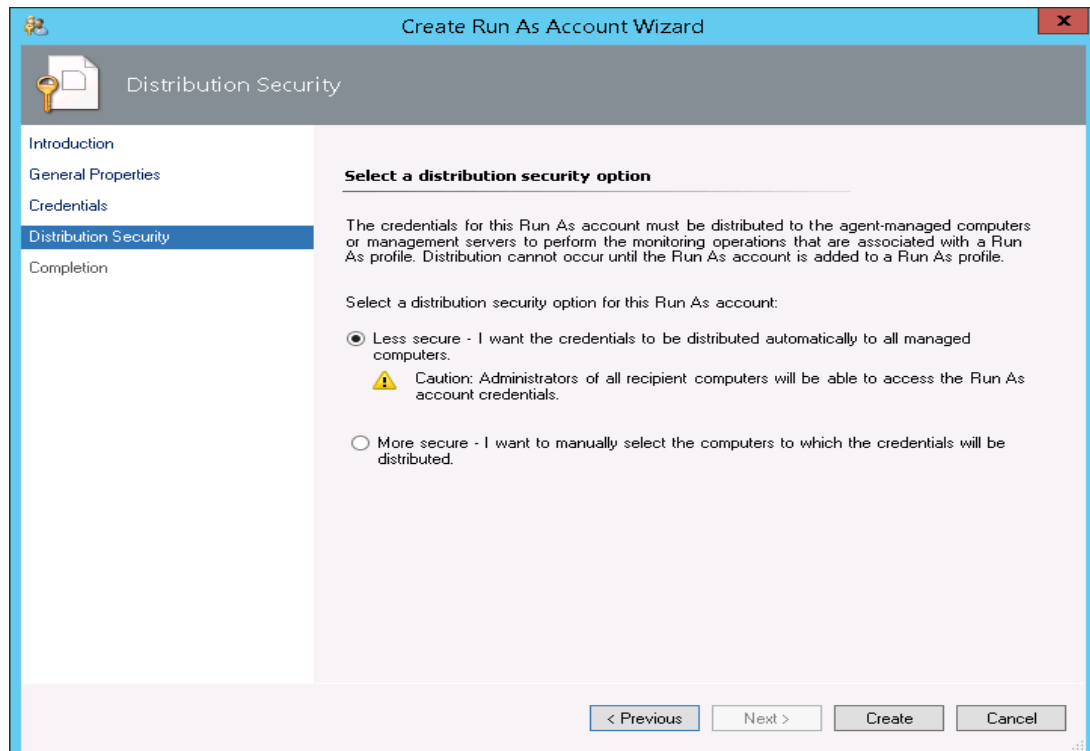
Create Run As Account Wizard

Distribution Security

Introduction
General Properties
Credentials
Distribution Security
Completion

Select a distribution security option

The credentials for this Run As account must be distributed to the agent-managed computers or management servers to perform the monitoring operations that are associated with a Run As profile. Distribution cannot occur until the Run As account is added to a Run As profile.

Select a distribution security option for this Run As account:

Less secure - I want the credentials to be distributed automatically to all managed computers.

Caution: Administrators of all recipient computers will be able to access the Run As account credentials.

More secure - I want to manually select the computers to which the credentials will be distributed.

< Previous
Next >
Create
Cancel